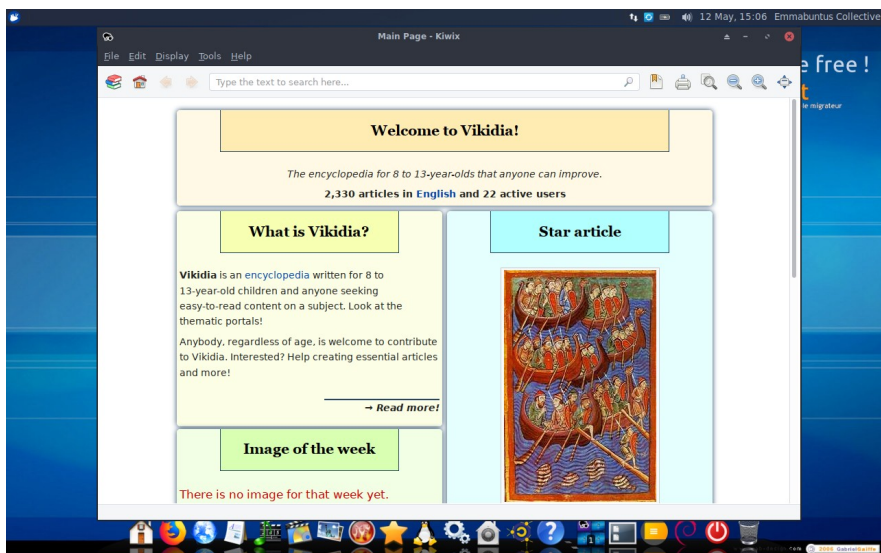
12 May, 15:06 Emmabuntus Collective

Main Page - Kiwix

File Edit Display Tools Help

Type the text to search here...

e free !
t
le migrateur

Welcome to Vikidia!

The encyclopedia for 8 to 13-year-olds that anyone can improve.

2,330 articles in English and 22 active users

What is Vikidia?

Vikidia is an encyclopedia written for 8 to 13-year-old children and anyone seeking easy-to-read content on a subject. Look at the thematic portals!

Anybody, regardless of age, is welcome to contribute to Vikidia. Interested? Help creating essential articles and more!

→ Read more!

Star article

Image of the week

There is no image for that week yet.